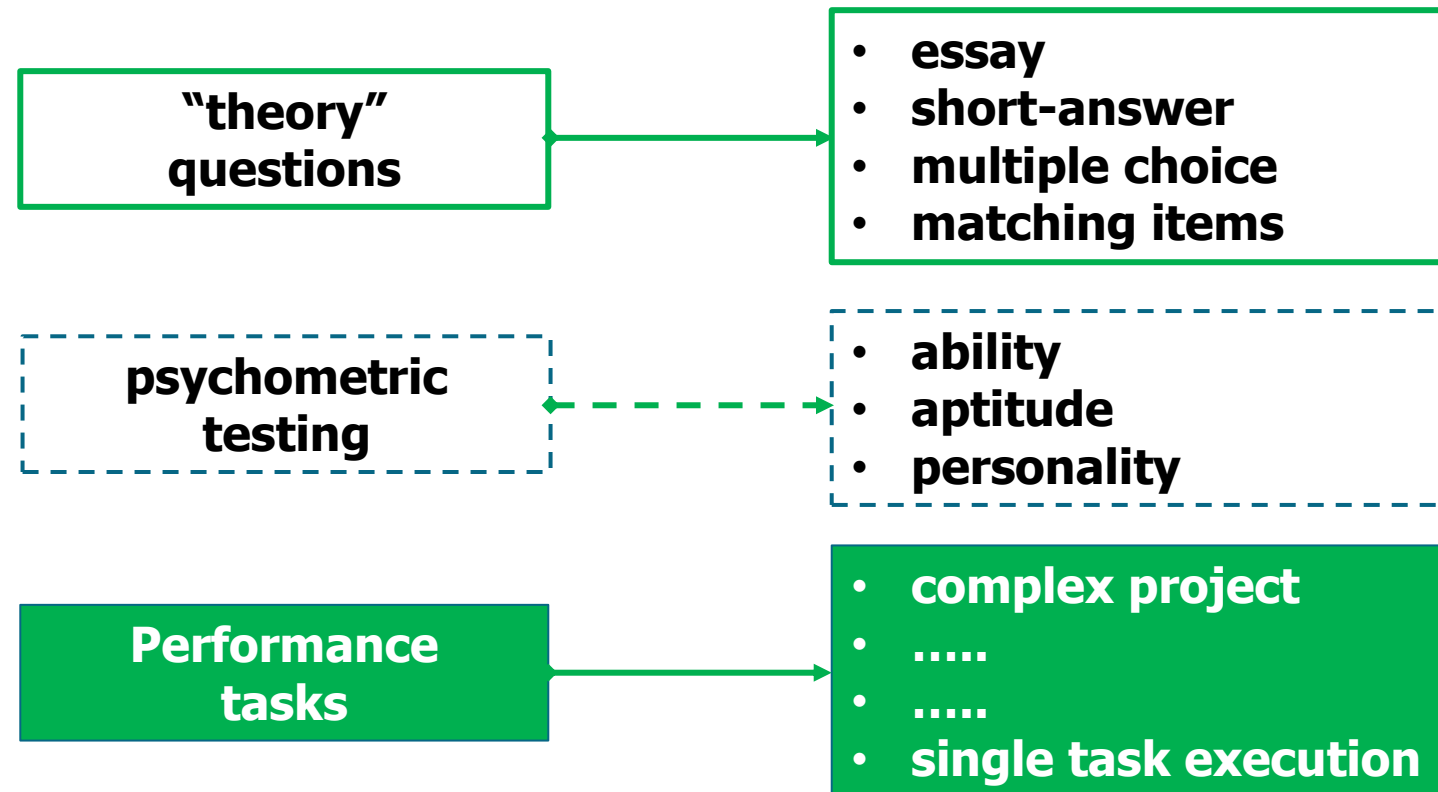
“theory” questions

- essay
- short-answer
- multiple choice
- matching items

psychometric testing

- ability
- aptitude
- personality

Performance tasks

- complex project
- …..
- …..
- single task execution